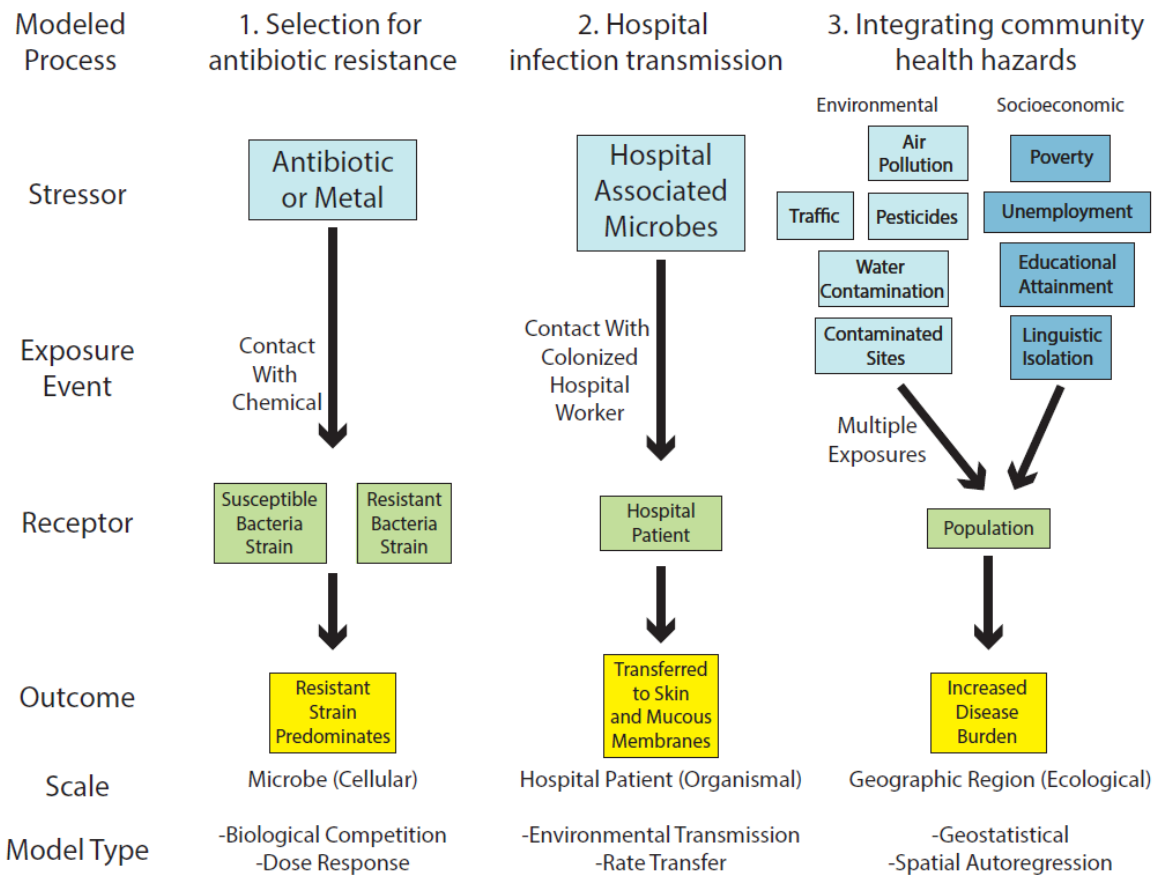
Modeled Process

1. Selection for antibiotic resistance

2. Hospital infection transmission

3. Integrating community health hazards

Environmental

Socioeconomic

Stressor

Antibiotic or Metal

Hospital Associated Microbes

Air Pollution

Poverty

Traffic

Pesticides

Unemployment

Water Contamination

Educational Attainment

Contaminated Sites

Linguistic Isolation

Exposure Event

Contact With Chemical

Contact With Colonized Hospital Worker

Multiple Exposures

Receptor

Susceptible Bacteria Strain

Resistant Bacteria Strain

Hospital Patient

Population

Outcome

Resistant Strain Predominates

Transferred to Skin and Mucous Membranes

Increased Disease Burden

Scale

Microbe (Cellular)

Hospital Patient (Organismal)

Geographic Region (Ecological)

Model Type

-Biological Competition
-Dose Response

-Environmental Transmission
-Rate Transfer

-Geostatistical
-Spatial Autoregression